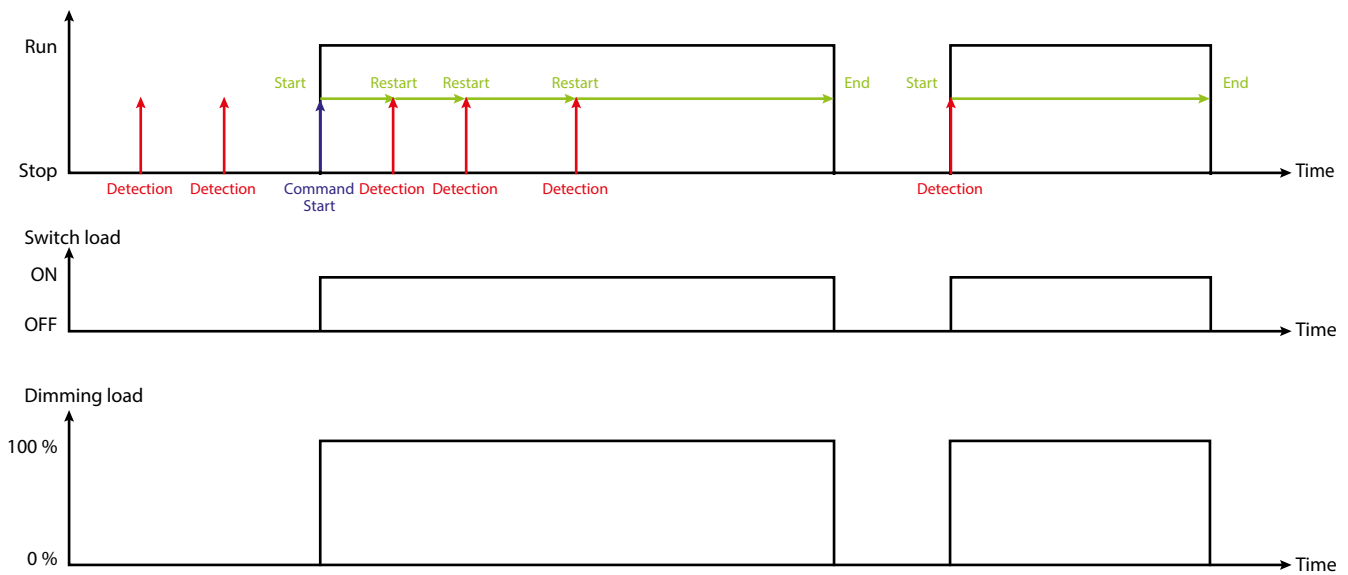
Run

Start

Restart

Restart

Restart

End

Start

End

Stop

Detection

Detection

Command Start

Detection

Detection

Detection

Detection

Time

Switch load

ON

OFF

Time

Dimming load

100 %

0 %

Time